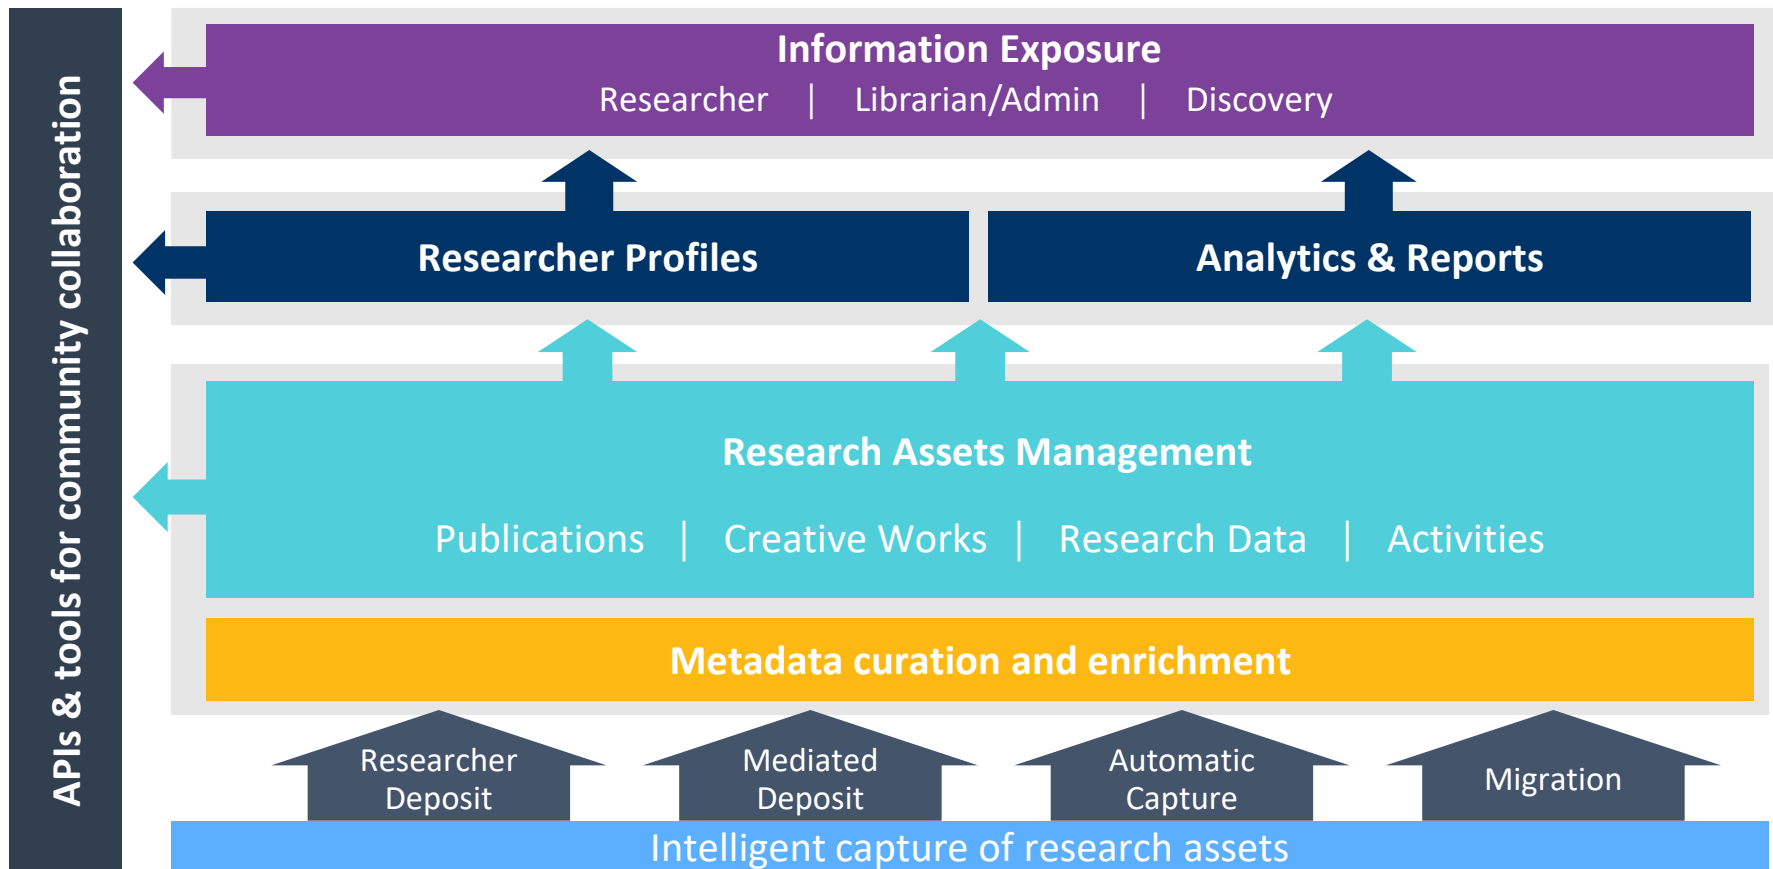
APIs & tools for community collaboration

Information Exposure
Researcher | Librarian/Admin | Discovery

Researcher Profiles

Analytics & Reports

Research Assets Management
Publications | Creative Works | Research Data | Activities

Metadata curation and enrichment

Researcher Deposit

Mediated Deposit

Automatic Capture

Migration

Intelligent capture of research assets